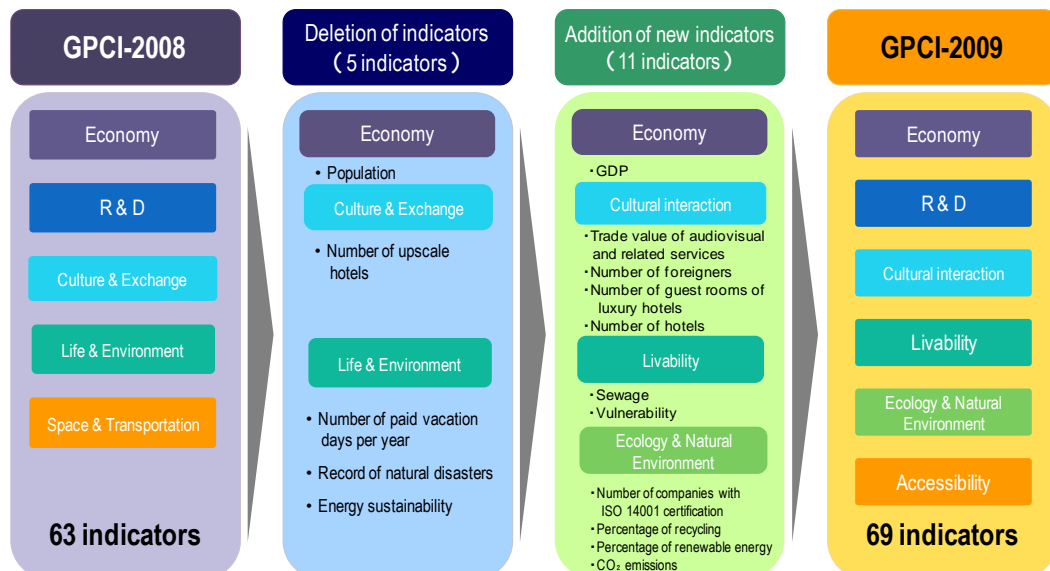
GPCI-2008

Economy

R & D

Culture & Exchange

Life & Environment

Space & Transportation

63 indicators

Deletion of indicators （5 indicators）

Economy

• Population

Culture & Exchange

• Number of upscale hotels

Life & Environment

• Number of paid vacation days per year

• Record of natural disasters

• Energy sustainability

Addition of new indicators （11 indicators）

Economy

・GDP

Cultural interaction

・Trade value of audiovisual and related services

・Number of foreigners

・Number of guest rooms of luxury hotels

・Number of hotels

Livability

・Sewage

・Vulnerability

Ecology & Natural Environment

・Number of companies with ISO 14001 certification

・Percentage of recycling

・Percentage of renewable energy

・$CO_2$ emissions

GPCI-2009

Economy

R & D

Cultural interaction

Livability

Ecology & Natural Environment

Accessibility

69 indicators